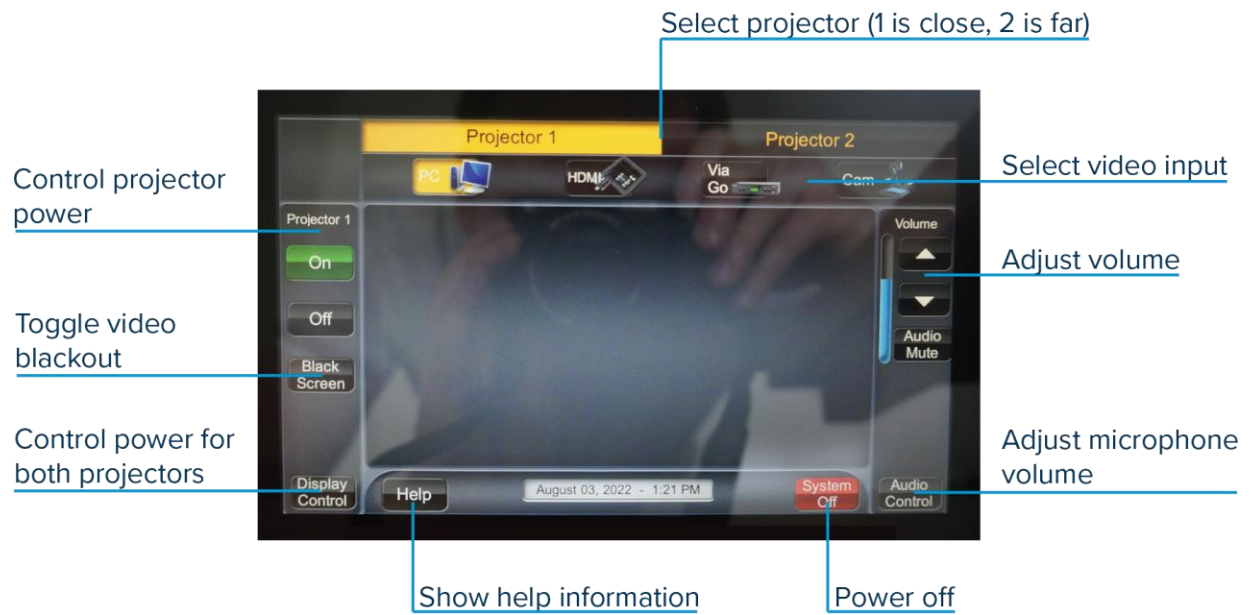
Select projector (1 is close, 2 is far)

Projector 1

Projector 2

Control projector power

PC

HDMI

Via Go

Cam

Select video input

Projector 1

Volume

On

Adjust volume

Off

Toggle video blackout

Black Screen

Audio Mute

Control power for both projectors

Adjust microphone volume

Display Control

Help

August 03, 2022 - 1:21 PM

System Off

Audio Control

Show help information

Power off